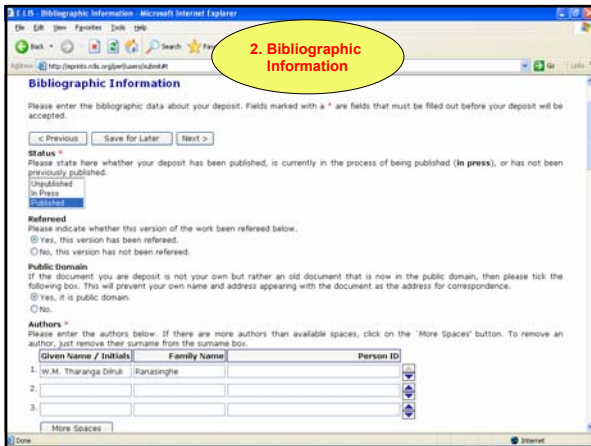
E-LIS - Bibliographic Information - Microsoft Internet Explorer

File Edit View Favorites Tools Help

Back Search Fav

Address http://eprints.rclis.org/perl/users/submit#t

Go Links

2. Bibliographic Information

Bibliographic Information

Please enter the bibliographic data about your deposit. Fields marked with a * are fields that must be filled out before your deposit will be accepted.

< Previous Save for Later Next >

Status *
Please state here whether your deposit has been published, is currently in the process of being published (in press), or has not been previously published.

Unpublished
In Press
Published

Refereed
Please indicate whether this version of the work been refereed below.
Yes, this version has been refereed.
No, this version has not been refereed.

Public Domain
If the document you are deposit is not your own but rather an old document that is now in the public domain, then please tick the following box. This will prevent your own name and address appearing with the document as the address for correspondence.
Yes, it is public domain.
No.

Authors *
Please enter the authors below. If there are more authors than available spaces, click on the 'More Spaces' button. To remove an author, just remove their surname from the surname box.

| | Given Name / Initials | Family Name | Person ID |
|---|---|---|---|
| 1. | W.M. Tharanga Dilruk | Ranasinghe | |
| 2. | | | |
| 3. | | | |

More Spaces

Done

Internet